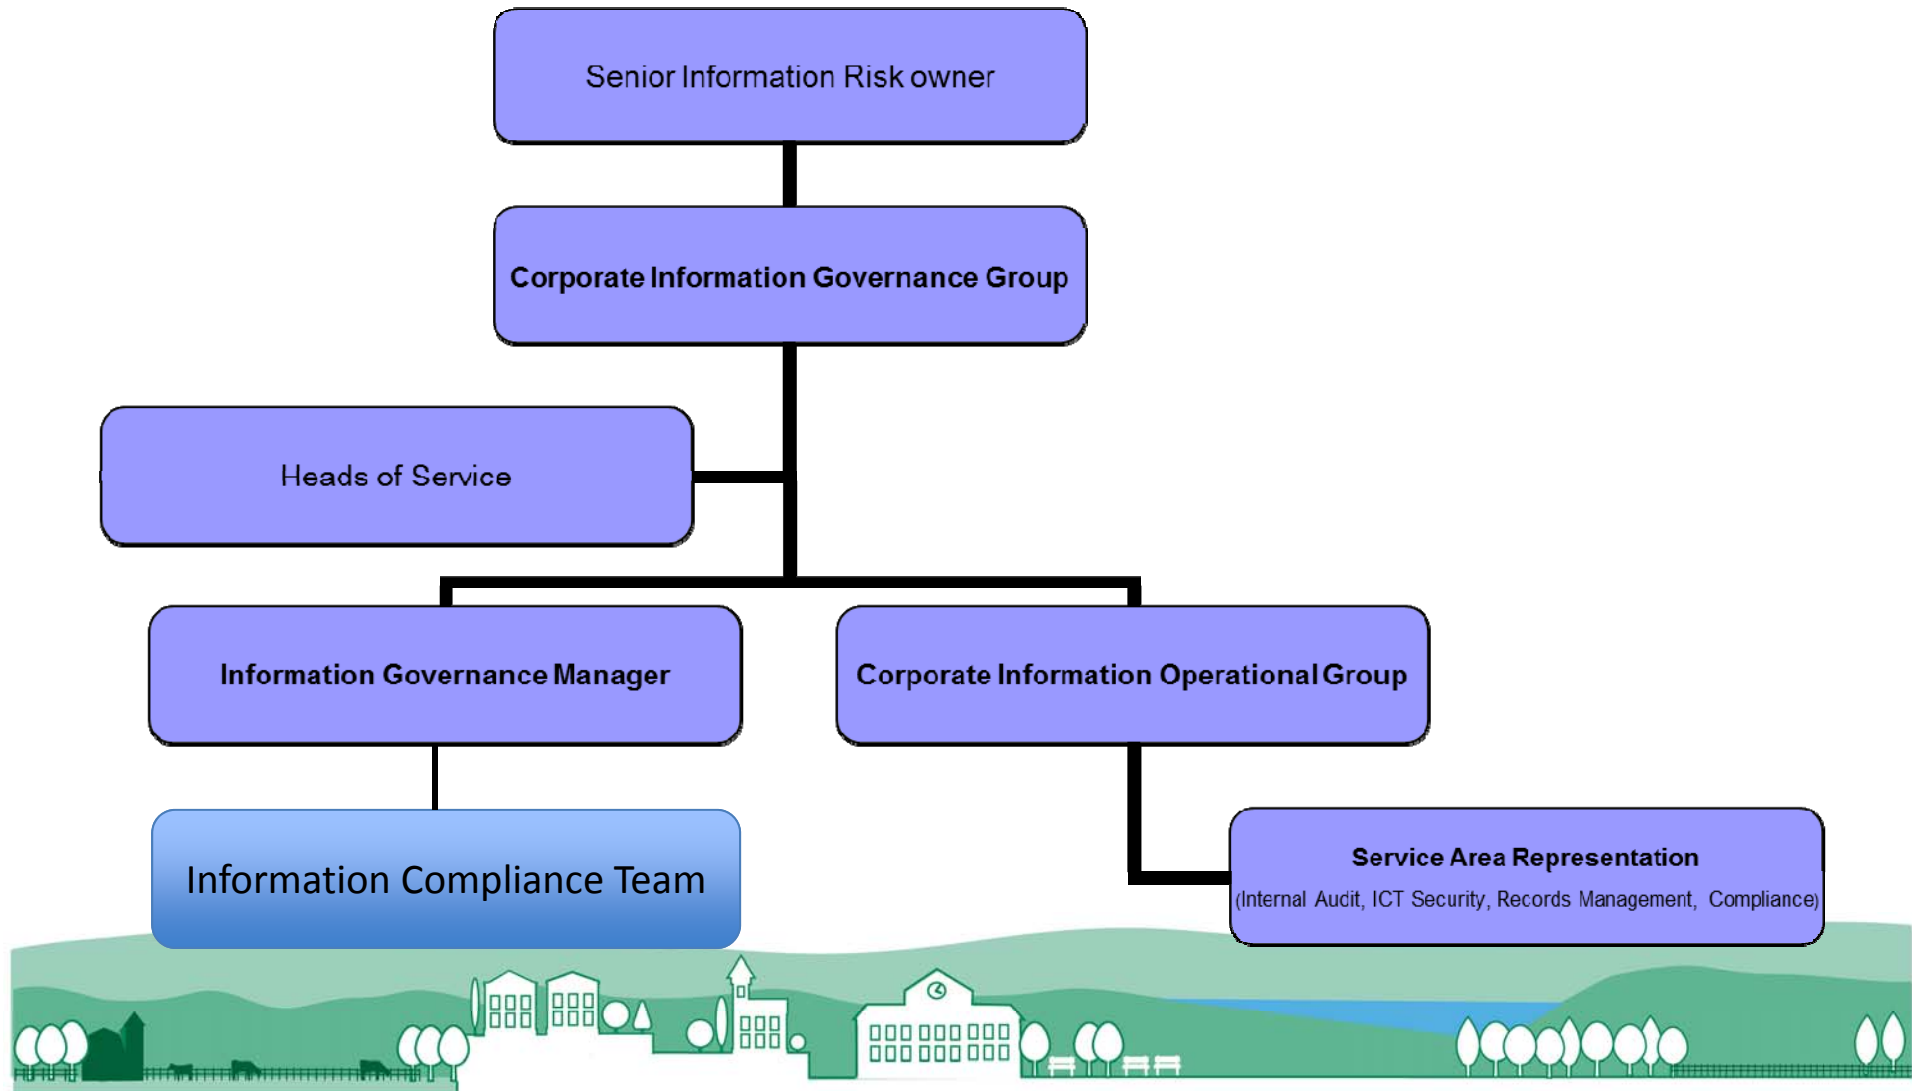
Senior Information Risk owner

Corporate Information Governance Group

Heads of Service

Information Governance Manager

Corporate Information Operational Group

Information Compliance Team

Service Area Representation
(Internal Audit, ICT Security, Records Management, Compliance)